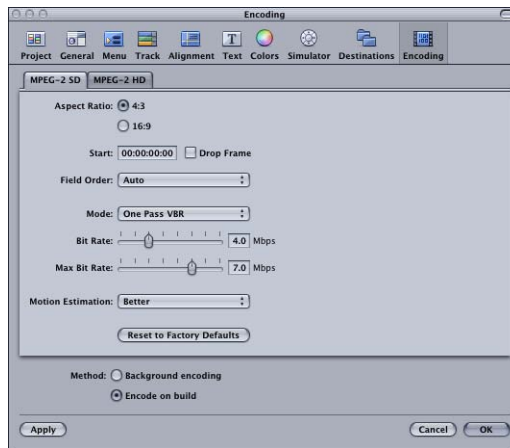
Encoding

Project General Menu Track Alignment Text Colors Simulator Destinations Encoding

MPEG-2 SD MPEG-2 HD

Aspect Ratio: 4:3

16:9

Start: 00:00:00:00 Drop Frame

Field Order: Auto

Mode: One Pass VBR

Bit Rate: 4.0 Mbps

Max Bit Rate: 7.0 Mbps

Motion Estimation: Better

Reset to Factory Defaults

Method: Background encoding

Encode on build

Apply

Cancel OK